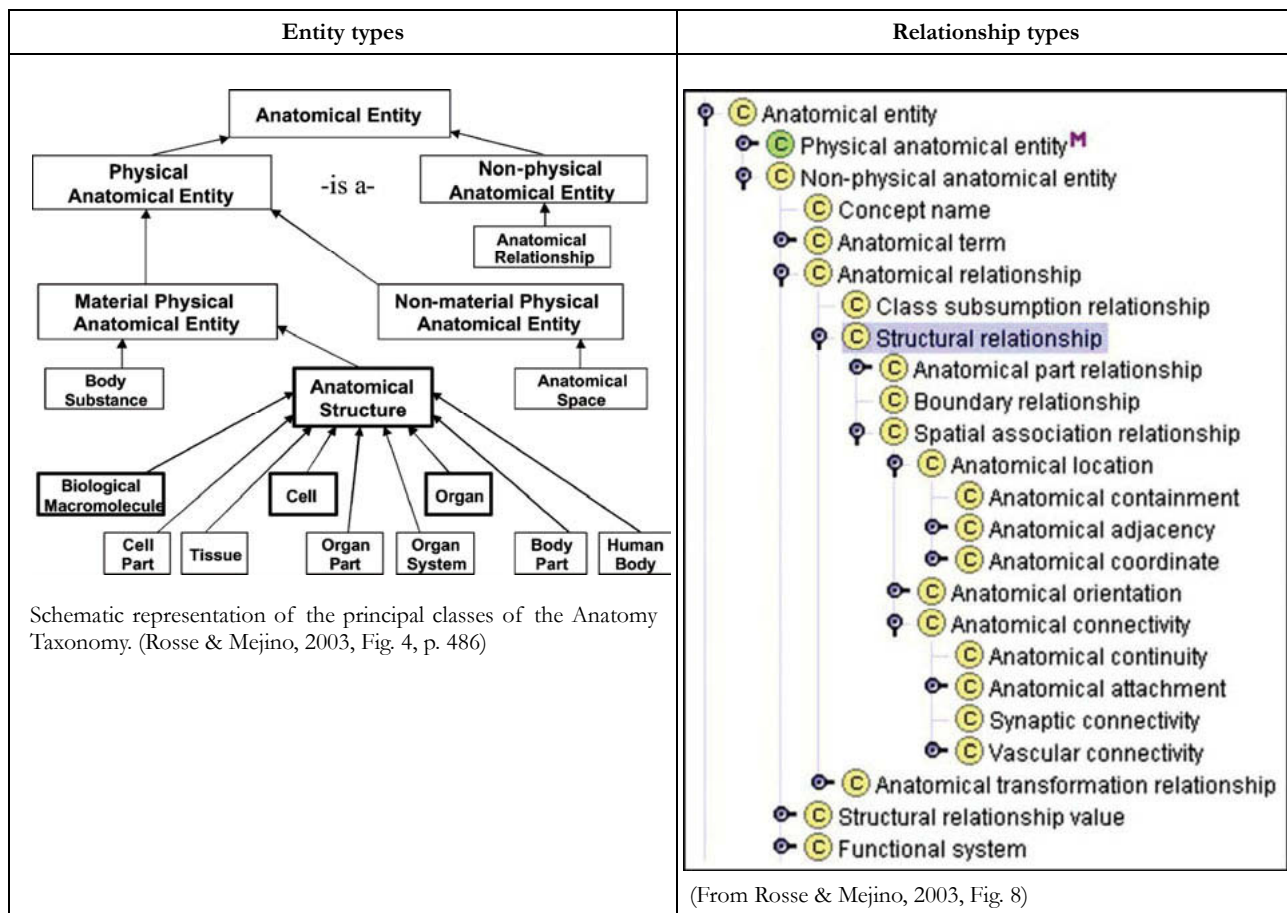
| Entity types | Relationship types |
|---|---|
| Anatomical Entity<br>Physical Anatomical Entity<br>-is a-<br>Non-physical Anatomical Entity<br>Anatomical Relationship<br>Material Physical Anatomical Entity<br>Non-material Physical Anatomical Entity<br>Body Substance<br>Anatomical Structure<br>Anatomical Space<br>Biological Macromolecule<br>Cell<br>Organ<br>Cell Part<br>Tissue<br>Organ Part<br>Organ System<br>Body Part<br>Human Body<br><br>Schematic representation of the principal classes of the Anatomy Taxonomy. (Rosse & Mejino, 2003, Fig. 4, p. 486) | C Anatomical entity<br>C Physical anatomical entity M<br>C Non-physical anatomical entity<br>C Concept name<br>C Anatomical term<br>C Anatomical relationship<br>C Class subsumption relationship<br>C Structural relationship<br>C Anatomical part relationship<br>C Boundary relationship<br>C Spatial association relationship<br>C Anatomical location<br>C Anatomical containment<br>C Anatomical adjacency<br>C Anatomical coordinate<br>C Anatomical orientation<br>C Anatomical connectivity<br>C Anatomical continuity<br>C Anatomical attachment<br>C Synaptic connectivity<br>C Vascular connectivity<br>C Anatomical transformation relationship<br>C Structural relationship value<br>C Functional system<br><br>(From Rosse & Mejino, 2003, Fig. 8) |